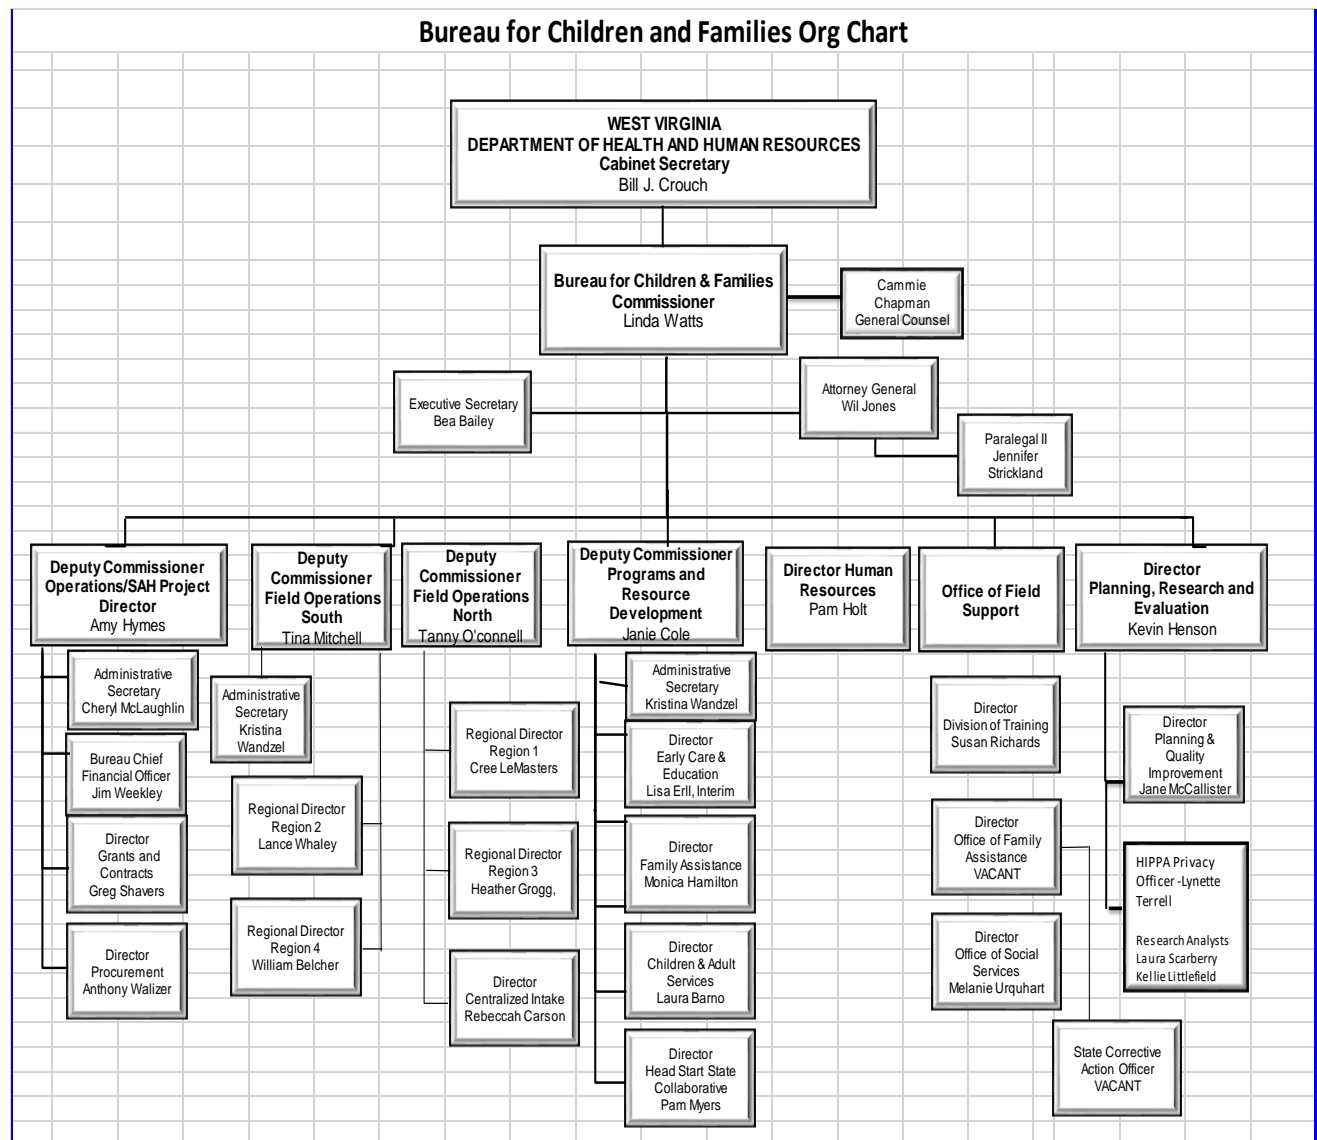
Bureau for Children and Families Org Chart

WEST VIRGINIA
DEPARTMENT OF HEALTH AND HUMAN RESOURCES
Cabinet Secretary
Bill J. Crouch

Bureau for Children & Families
Commissioner
Linda Watts

Cammie Chapman
General Counsel

Executive Secretary
Bea Bailey

Attorney General
Wil Jones

Paralegal II
Jennifer Strickland

Deputy Commissioner
Operations/SAH Project Director
Amy Hymes

Administrative Secretary
Cheryl McLaughlin

Bureau Chief Financial Officer
Jim Weekley

Director
Grants and Contracts
Greg Shavers

Director
Procurement
Anthony Walizer

Deputy Commissioner
Field Operations South
Tina Mitchell

Administrative Secretary
Kristina Wandzel

Regional Director
Region 2
Lance Whaley

Regional Director
Region 4
William Belcher

Deputy Commissioner
Field Operations North
Tanny O'connell

Regional Director
Region 1
Cree LeMasters

Regional Director
Region 3
Heather Grogg,

Director
Centralized Intake
Rebeccah Carson

Deputy Commissioner
Programs and Resource Development
Janie Cole

Administrative Secretary
Kristina Wandzel

Director
Early Care & Education
Lisa Erll, Interim

Director
Family Assistance
Monica Hamilton

Director
Children & Adult Services
Laura Barno

Director
Head Start State Collaborative
Pam Myers

Director Human Resources
Pam Holt

Office of Field Support

Director
Division of Training
Susan Richards

Director
Office of Family Assistance
VACANT

Director
Office of Social Services
Melanie Urquhart

State Corrective Action Officer
VACANT

Director
Planning, Research and Evaluation
Kevin Henson

Director
Planning & Quality Improvement
Jane McCallister

HIPPA Privacy Officer -Lynette Terrell

Research Analysts
Laura Scarberry
Kellie Littlefield